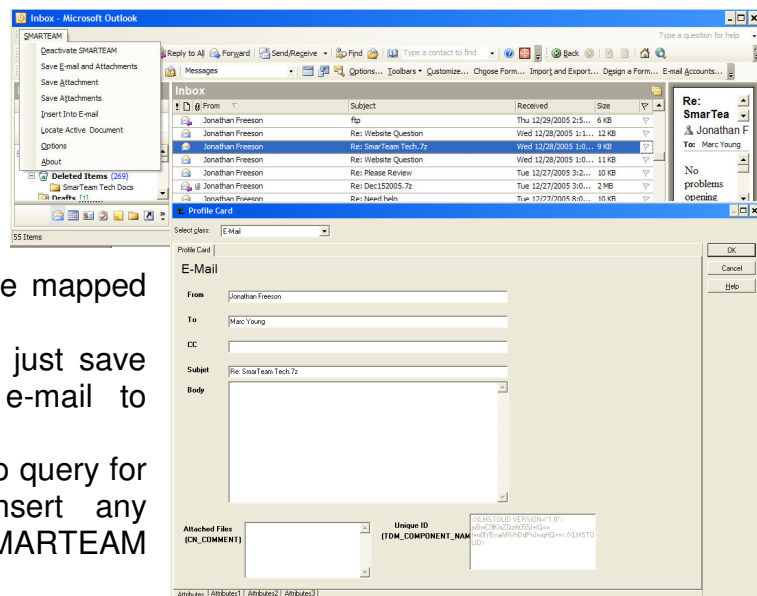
Inbox - Microsoft Outlook

Type a question for help

SMARTEAM

Deactivate SMARTEAM
Save E-mail and Attachments
Save Attachment
Save Attachments
Insert Into E-mail
Locate Active Document
Options
About

Reply to All | Forward | Send/Receive | Find | Type a contact to find | Back

Messages | Options... Toolbars Customize... Choose Form... Import and Export... Design a Form... E-mail Accounts...

Inbox

| ! | From | Subject | Received | Size |
|---|---|---|---|---|
| | Jonathan Freeson | ftp | Thu 12/29/2005 2:5... | 6 KB |
| | Jonathan Freeson | Re: Website Question | Wed 12/28/2005 1:1... | 12 KB |
| | Jonathan Freeson | Re: SmarTeam Tech.7z | Wed 12/28/2005 1:0... | 9 KB |
| | Jonathan Freeson | Re: Website Question | Wed 12/28/2005 1:0... | 11 KB |
| | Jonathan Freeson | Re: Please Review | Tue 12/27/2005 3:2... | 10 KB |
| | Jonathan Freeson | Re: Dec152005.7z | Tue 12/27/2005 3:0... | 2 MB |
| | Jonathan Freeson | Re: Need help | Tue 12/27/2005 8:0... | 10 KB |

Re: SmarTea
Jonathan F
To: Marc Young
No problems opening

Deleted Items (269)
SmarTeam Tech Docs
Drafts [1]

55 Items

Profile Card

Select class: E-Mail

Profile Card

E-Mail

From Jonathan Freeson
To Marc Young
CC
Subjet Re: SmarTeam Tech.7z
Body

Attached Files (CN_COMMENT)

Unique ID (TDM_COMPONENT_NAM

<XLMSTOUID VERSION="1.0"> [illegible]

OK
Cancel
Help

Attributes | Attributes1 | Attributes2 | Attributes3

e mapped

just save
e-mail to

o query for
nsert any
MARTEAM